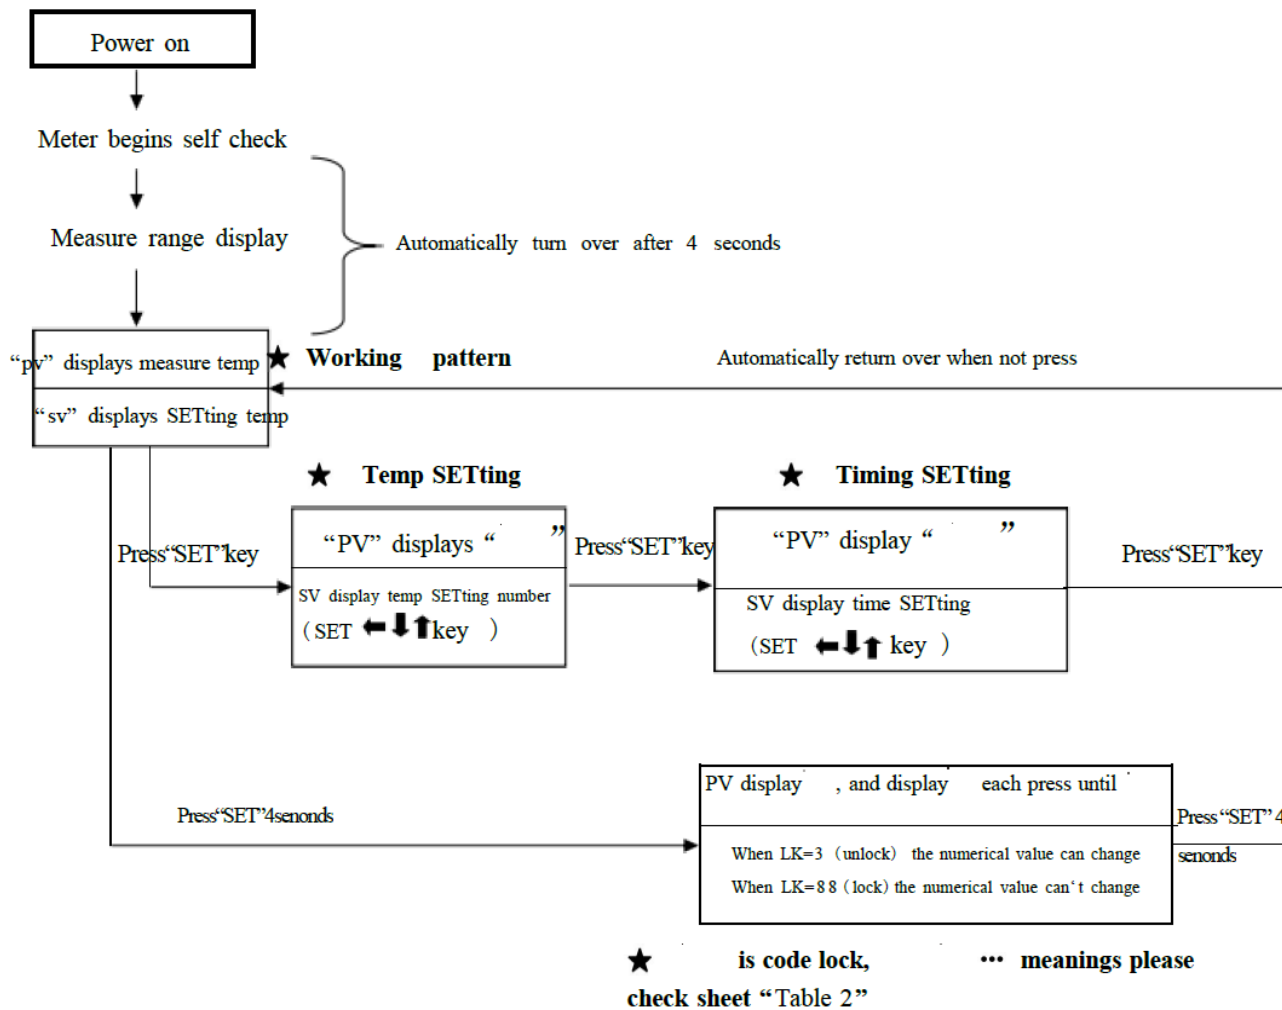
Power on

Meter begins self check

Measure range display

Automatically turn over after 4 seconds

“pv” displays measure temp

“sv” displays SETting temp

★ Working pattern

Automatically return over when not press

★ Temp SETting

★ Timing SETting

Press“SET”key

“PV” displays “ ”

SV display temp SETting number

（SET ⬅⬇⬆key ）

Press“SET”key

“PV” display “ ”

SV display time SETting

（SET ⬅⬇⬆ key ）

Press“SET”key

Press“SET”4senonds

PV display , and display each press until

When LK=3（unlock） the numerical value can change

When LK=88（lock）the numerical value can‘t change

Press“SET”4

senonds

★ is code lock, ··· meanings please check sheet “Table 2”